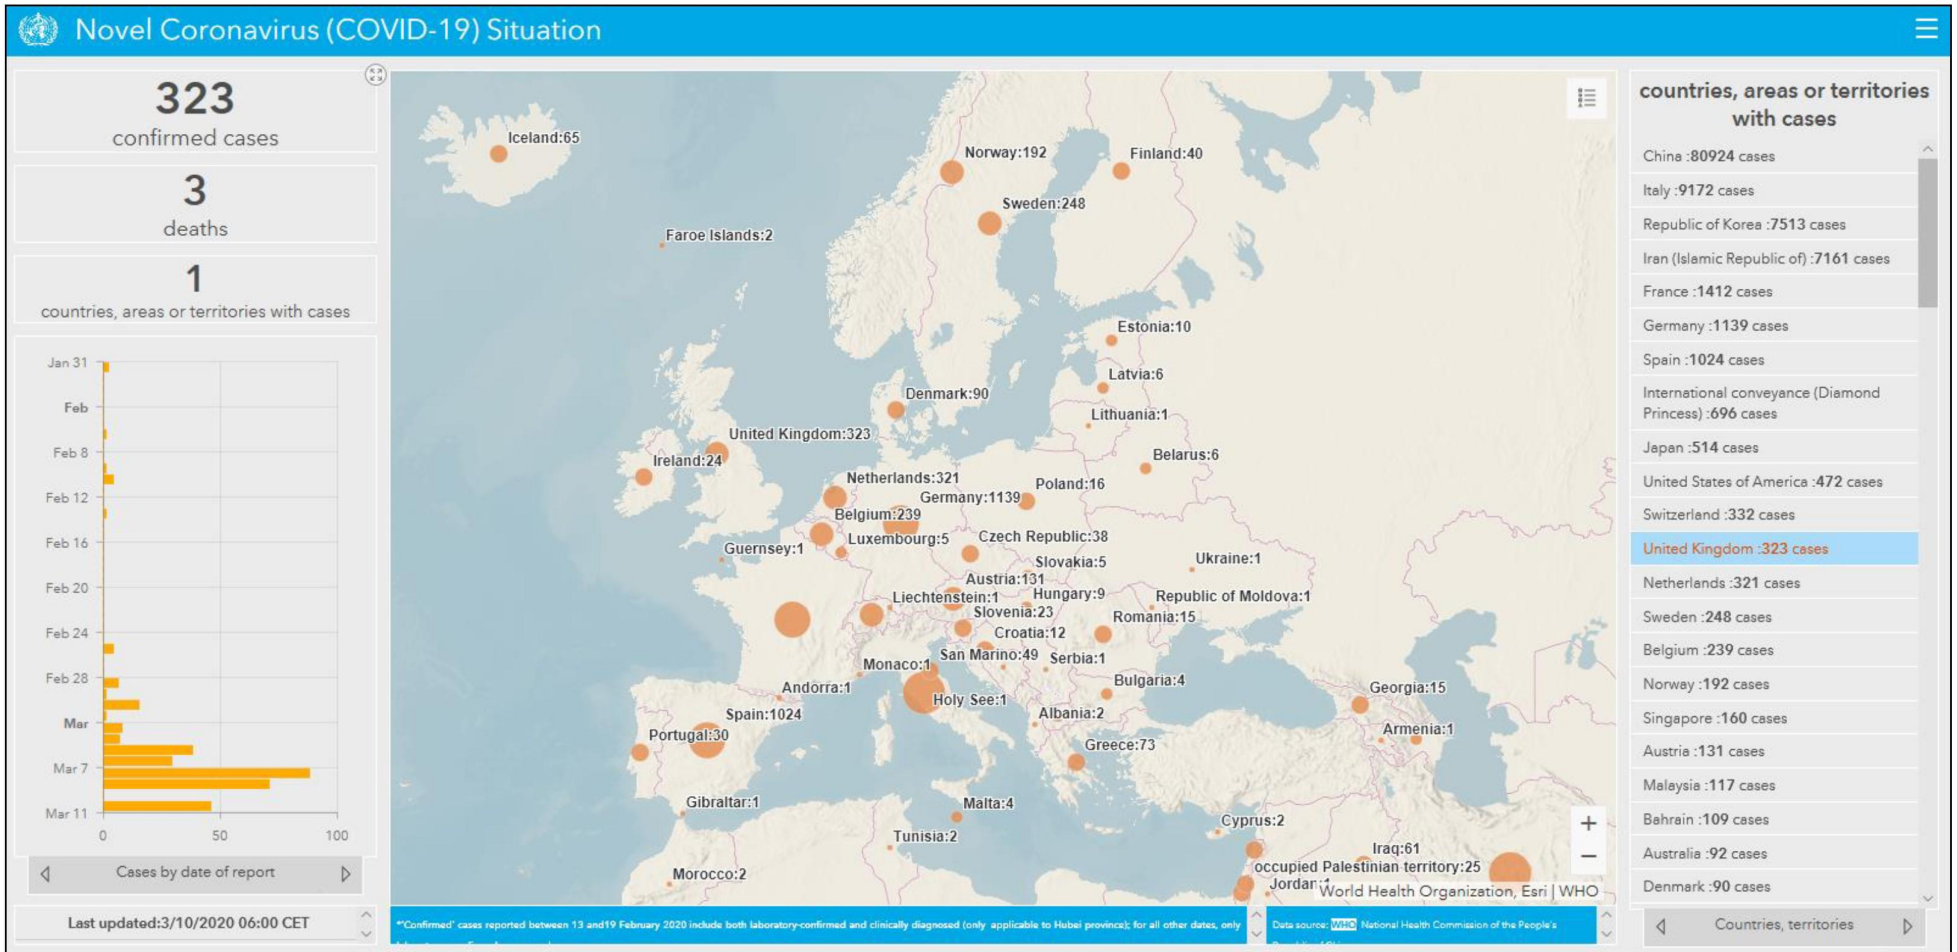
Novel Coronavirus (COVID-19) Situation

323
confirmed cases

3
deaths

1
countries, areas or territories with cases

Jan 31
Feb
Feb 8
Feb 12
Feb 16
Feb 20
Feb 24
Feb 28
Mar
Mar 7
Mar 11
0
50
100

Cases by date of report

Last updated:3/10/2020 06:00 CET

Iceland:65
Norway:192
Finland:40
Sweden:248
Faroe Islands:2
Estonia:10
Latvia:6
Denmark:90
Lithuania:1
United Kingdom:323
Belarus:6
Ireland:24
Netherlands:321
Poland:16
Germany:1139
Belgium:239
Luxembourg:5
Czech Republic:38
Guernsey:1
Slovakia:5
Ukraine:1
Austria:131
Liechtenstein:1
Hungary:9
Republic of Moldova:1
Slovenia:23
Romania:15
Croatia:12
San Marino:49
Serbia:1
Monaco:1
Bulgaria:4
Andorra:1
Holy See:1
Georgia:15
Spain:1024
Albania:2
Portugal:30
Armenia:1
Greece:73
Gibraltar:1
Malta:4
Cyprus:2
Tunisia:2
Iraq:61
occupied Palestinian territory:25
Morocco:2
Jordan:1
World Health Organization, Esri | WHO

*"Confirmed" cases reported between 13 and19 February 2020 include both laboratory-confirmed and clinically diagnosed (only applicable to Hubei province); for all other dates, only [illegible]

Data source: WHO National Health Commission of the People's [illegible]

countries, areas or territories with cases
China :80924 cases
Italy :9172 cases
Republic of Korea :7513 cases
Iran (Islamic Republic of) :7161 cases
France :1412 cases
Germany :1139 cases
Spain :1024 cases
International conveyance (Diamond Princess) :696 cases
Japan :514 cases
United States of America :472 cases
Switzerland :332 cases
United Kingdom :323 cases
Netherlands :321 cases
Sweden :248 cases
Belgium :239 cases
Norway :192 cases
Singapore :160 cases
Austria :131 cases
Malaysia :117 cases
Bahrain :109 cases
Australia :92 cases
Denmark :90 cases

Countries, territories